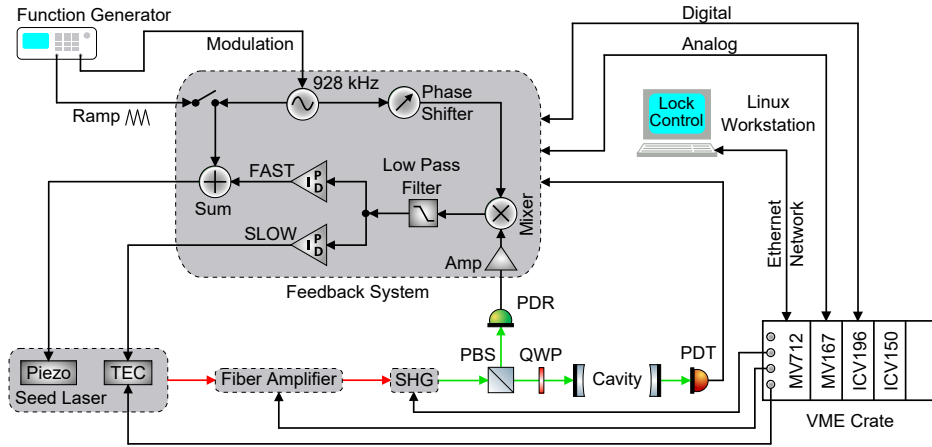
Function Generator
Modulation
Digital
Analog
928 kHz
Phase Shifter
Ramp
Lock Control
Linux Workstation
FAST
P I D
Sum
Low Pass Filter
Mixer
SLOW
P I D
Amp
Feedback System
Ethernet Network
PDR
PBS
QWP
PDT
Piezo
TEC
Seed Laser
Fiber Amplifier
SHG
Cavity
MV712
MV167
ICV196
ICV150
VME Crate